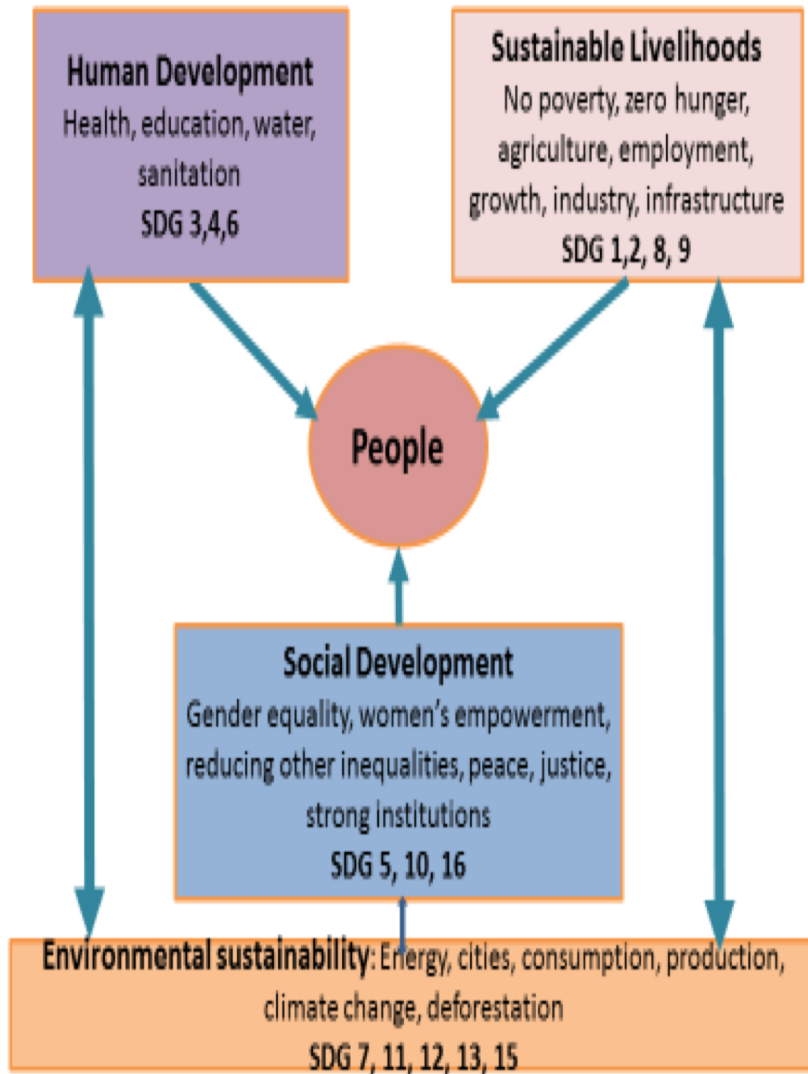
Human Development
Health, education, water, sanitation
SDG 3,4,6

Sustainable Livelihoods
No poverty, zero hunger, agriculture, employment, growth, industry, infrastructure
SDG 1,2, 8, 9

People

Social Development
Gender equality, women's empowerment, reducing other inequalities, peace, justice, strong institutions
SDG 5, 10, 16

Environmental sustainability: Energy, cities, consumption, production, climate change, deforestation
SDG 7, 11, 12, 13, 15